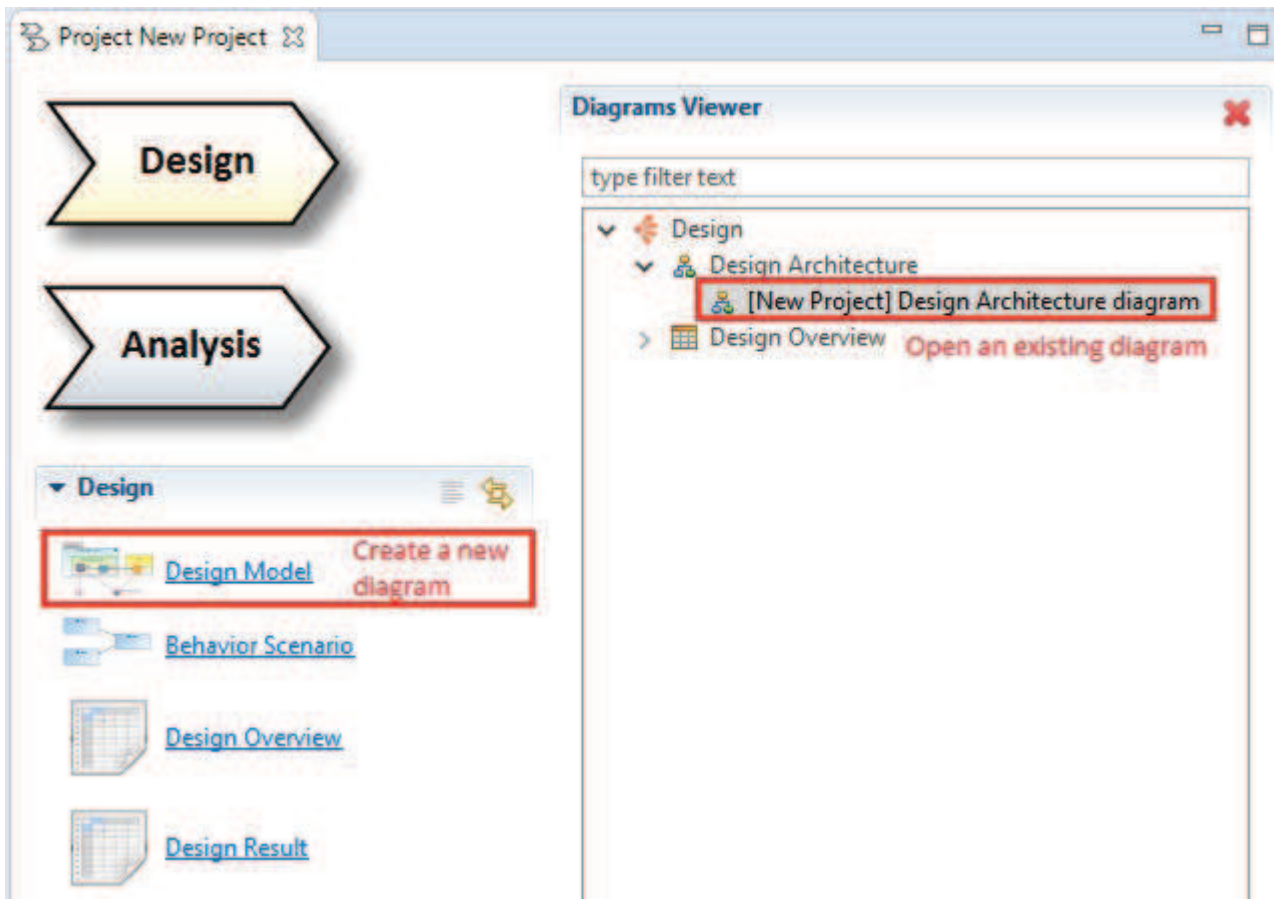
Project New Project

Design

Analysis

Design

Design Model

Create a new diagram

Behavior Scenario

Design Overview

Design Result

Diagrams Viewer

type filter text

Design

Design Architecture

[New Project] Design Architecture diagram

Design Overview

Open an existing diagram